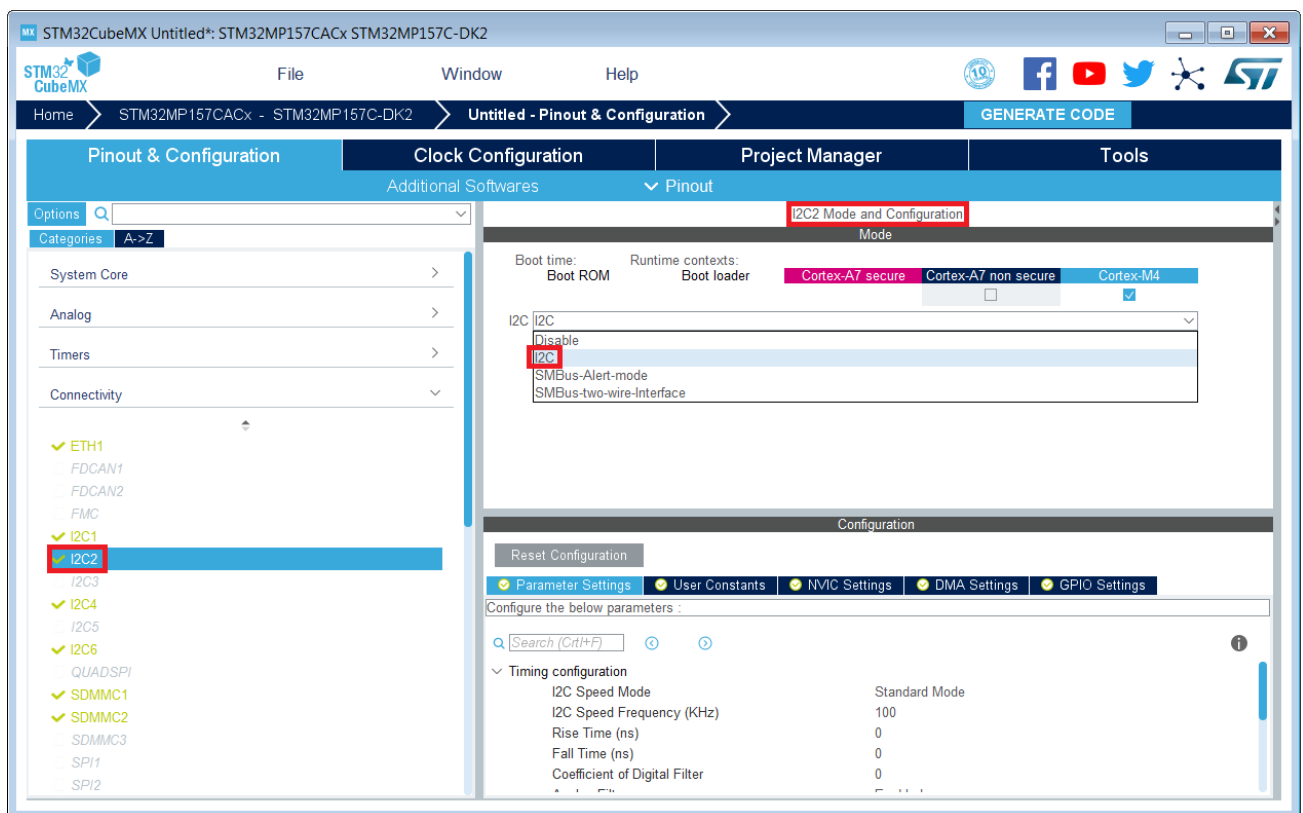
MX STM32CubeMX Untitled*: STM32MP157CACx STM32MP157C-DK2

STM32 CubeMX

File

Window

Help

10

Home

STM32MP157CACx - STM32MP157C-DK2

Untitled - Pinout & Configuration

GENERATE CODE

Pinout & Configuration

Clock Configuration

Project Manager

Tools

Additional Softwares

Pinout

Options

Categories

A->Z

System Core

Analog

Timers

Connectivity

ETH1

FDCAN1

FDCAN2

FMC

I2C1

I2C2

I2C3

I2C4

I2C5

I2C6

QUADSPI

SDMMC1

SDMMC2

SDMMC3

SPI1

SPI2

I2C2 Mode and Configuration

Mode

Boot time: Boot ROM

Runtime contexts: Boot loader

Cortex-A7 secure

Cortex-A7 non secure

Cortex-M4

I2C I2C

Disable

I2C

SMBus-Alert-mode

SMBus-two-wire-Interface

Configuration

Reset Configuration

Parameter Settings

User Constants

NVIC Settings

DMA Settings

GPIO Settings

Configure the below parameters :

Search (Crtl+F)

Timing configuration

| | |
|---|---|
| I2C Speed Mode | Standard Mode |
| I2C Speed Frequency (KHz) | 100 |
| Rise Time (ns) | 0 |
| Fall Time (ns) | 0 |
| Coefficient of Digital Filter | 0 |
| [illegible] | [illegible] |